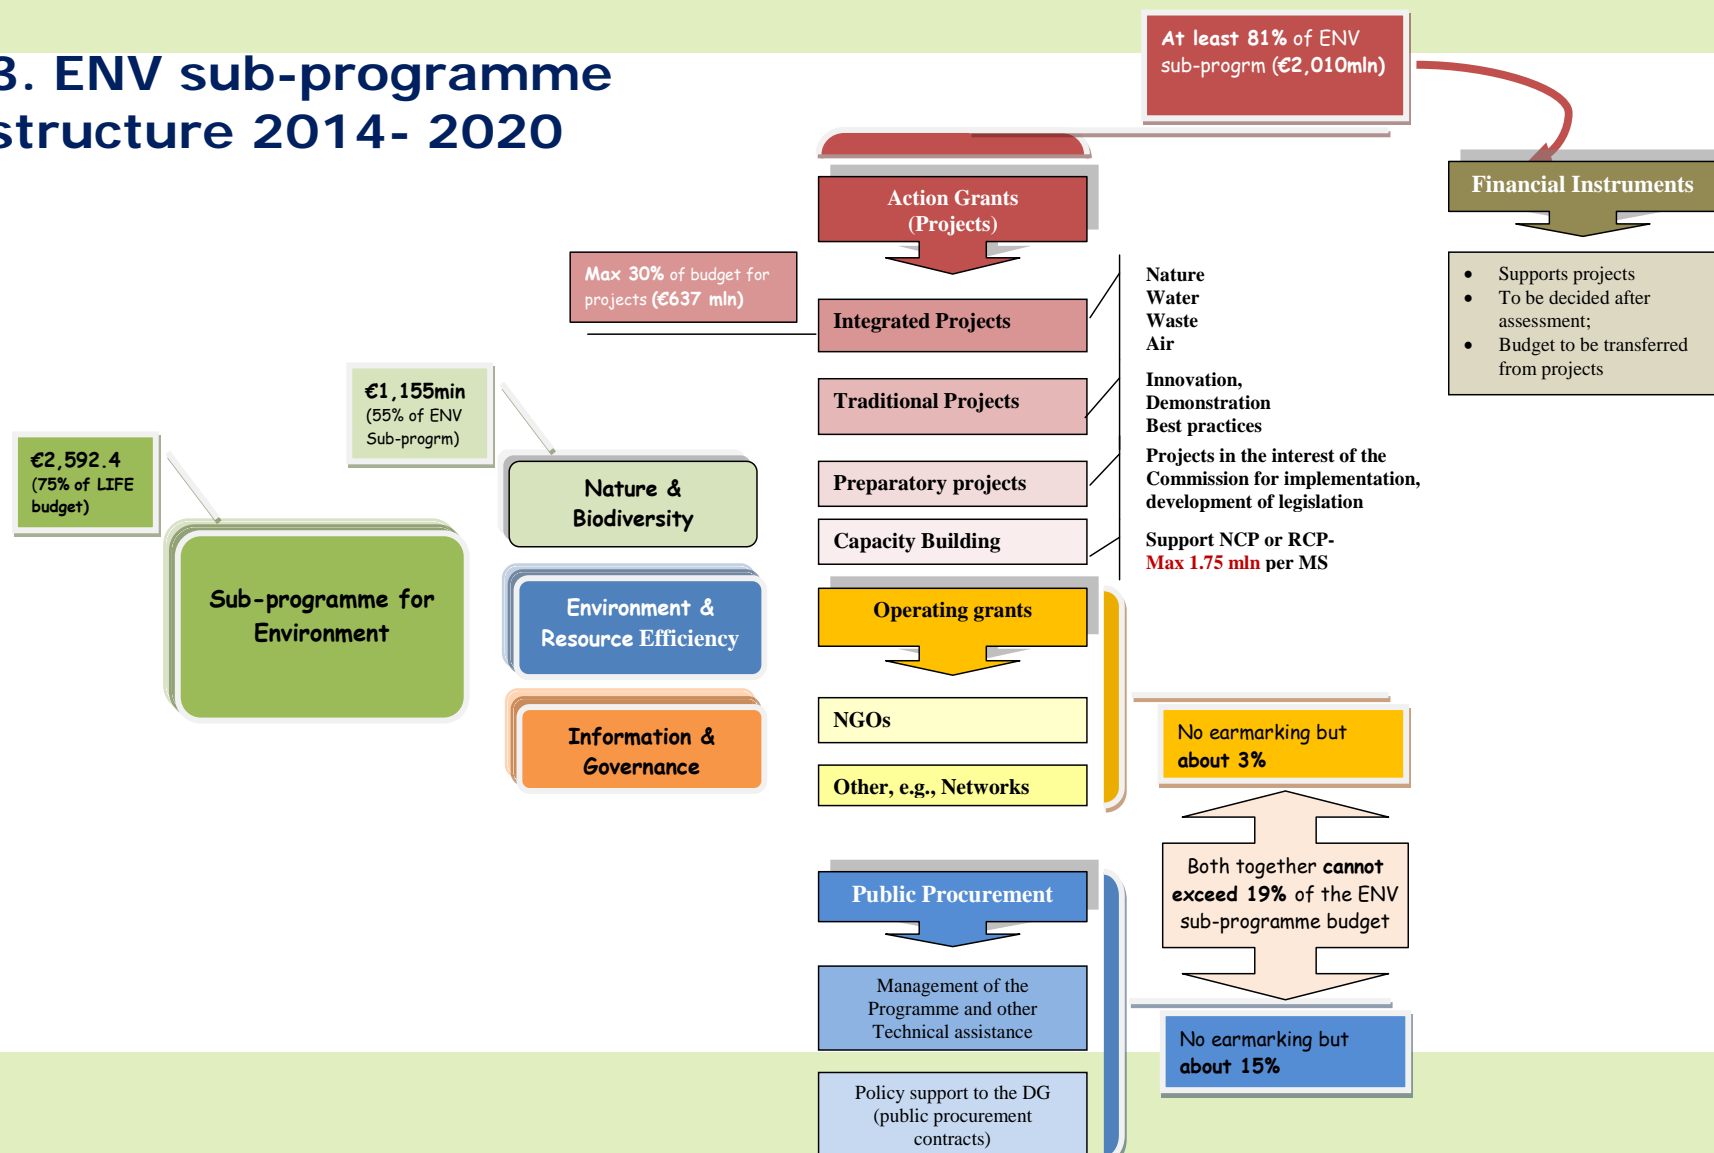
3. ENV sub-programme structure 2014- 2020

At least 81% of ENV sub-progrm (€2,010mln)

Action Grants (Projects)

Financial Instruments

- Supports projects
- To be decided after assessment;
- Budget to be transferred from projects

Max 30% of budget for projects (€637 mln)

Integrated Projects

Nature
Water
Waste
Air

€1,155min (55% of ENV Sub-progrm)

Traditional Projects

Innovation, Demonstration Best practices

€2,592.4 (75% of LIFE budget)

Nature & Biodiversity

Preparatory projects

Projects in the interest of the Commission for implementation, development of legislation

Capacity Building

Support NCP or RCP- Max 1.75 mln per MS

Sub-programme for Environment

Environment & Resource Efficiency

Operating grants

Information & Governance

NGOs

No earmarking but about 3%

Other, e.g., Networks

Both together cannot exceed 19% of the ENV sub-programme budget

Public Procurement

Management of the Programme and other Technical assistance

No earmarking but about 15%

Policy support to the DG (public procurement contracts)